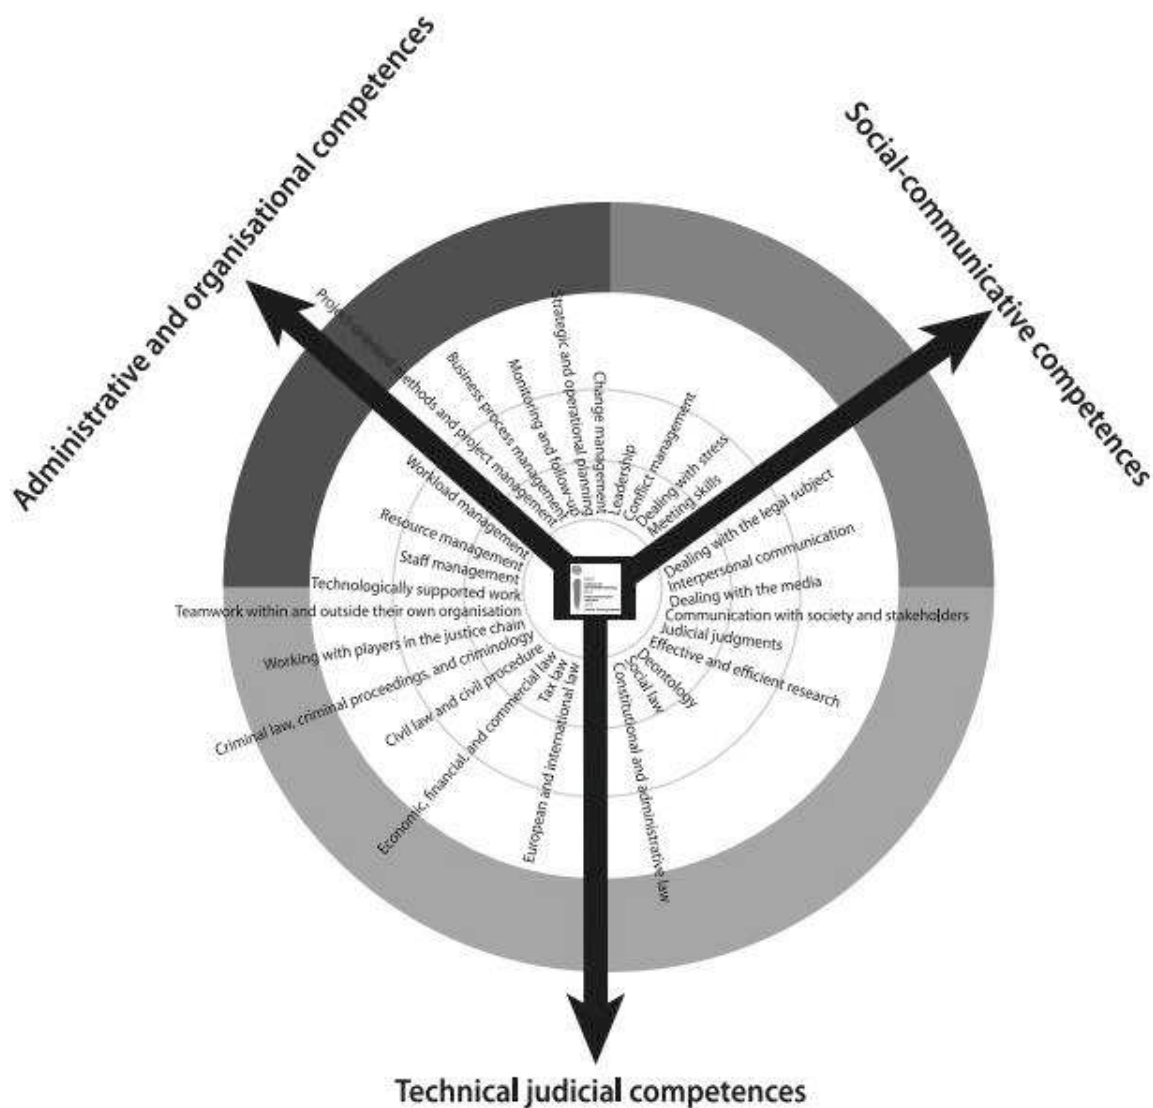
Administrative and organisational competences

Social-communicative competences

Project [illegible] methods and project management
Business process management
Monitoring and follow-up
Strategic and operational planning
Change management
Leadership
Conflict management
Dealing with stress
Meeting skills
Workload management
Resource management
Staff management
Technologically supported work
Teamwork within and outside their own organisation
Working with players in the justice chain
Criminal law, criminal proceedings, and criminology
Civil law and civil procedure
Economic, financial, and commercial law
Tax law
European and international law
Constitutional and administrative law
Social law
Deontology
Dealing with the legal subject
Interpersonal communication
Dealing with the media
Communication with society and stakeholders
Judicial judgments
Effective and efficient research

Technical judicial competences